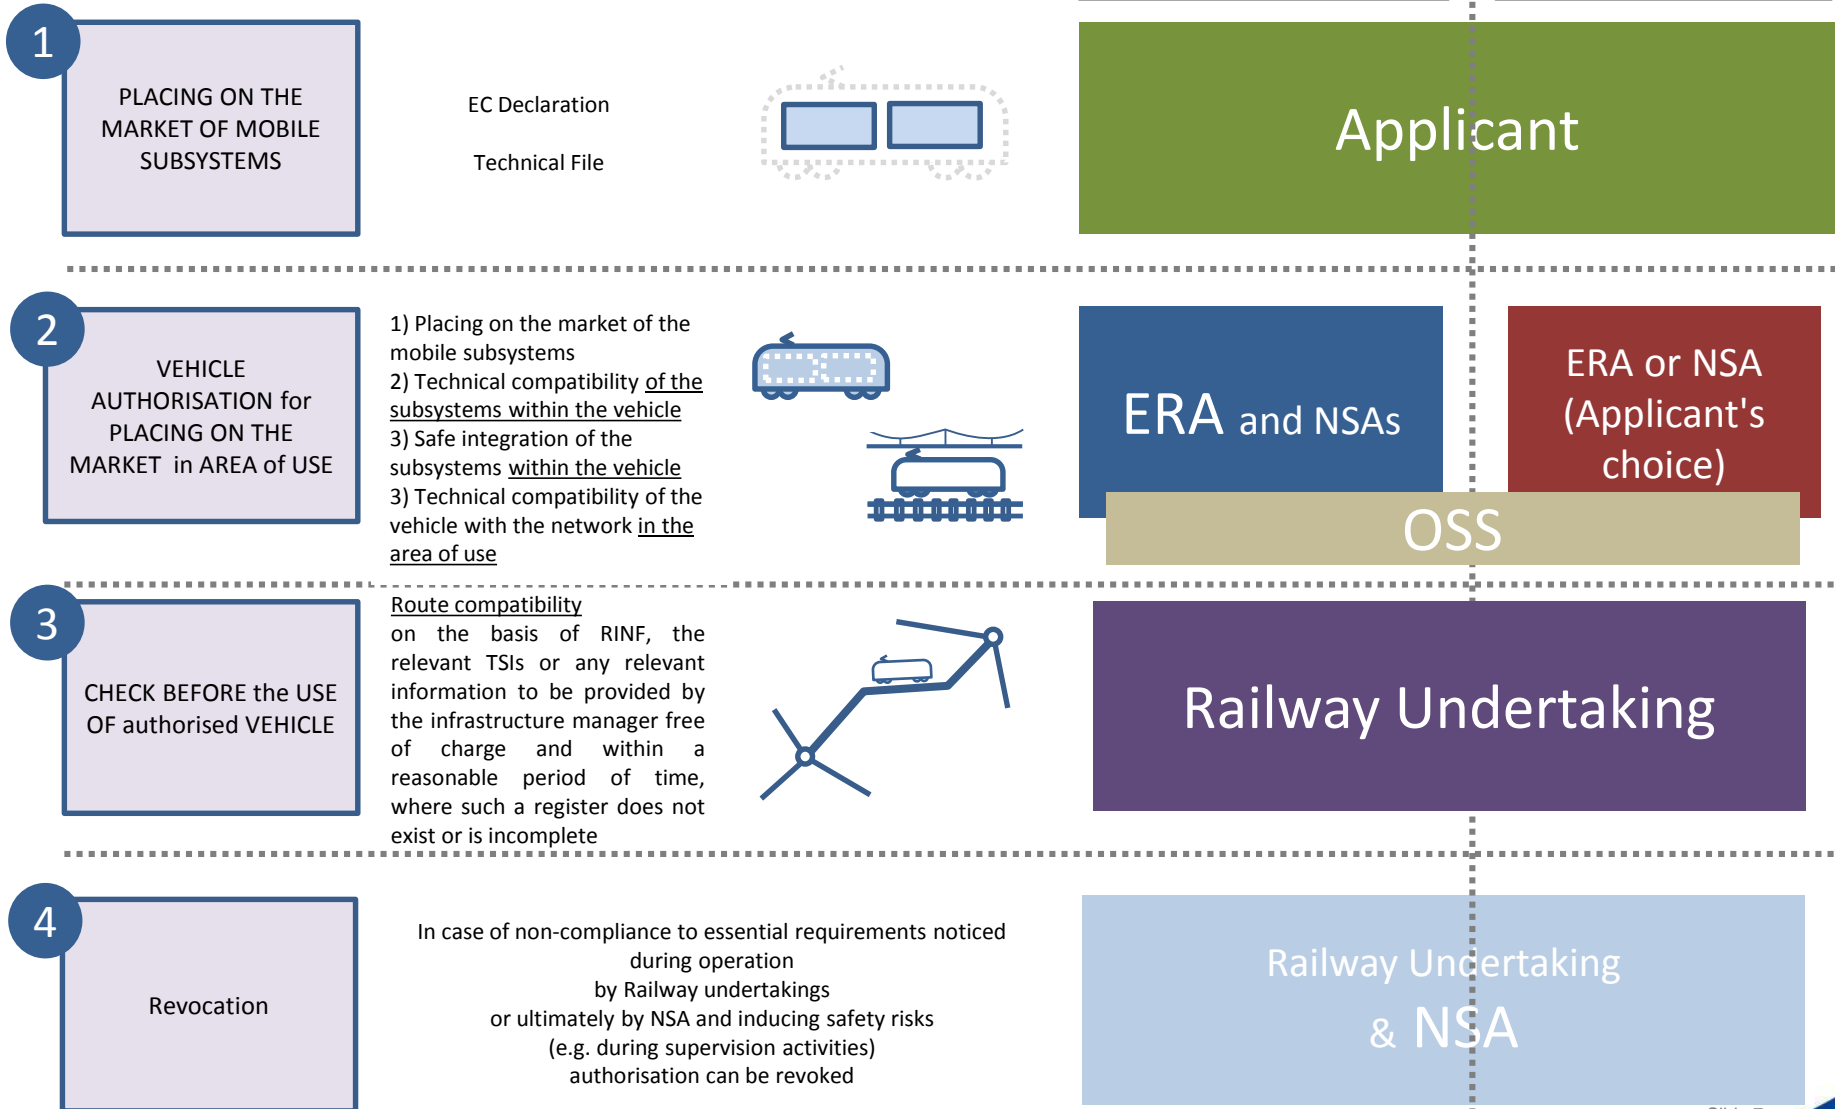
1

PLACING ON THE MARKET OF MOBILE SUBSYSTEMS

EC Declaration

Technical File

Applicant

2

VEHICLE AUTHORISATION for PLACING ON THE MARKET in AREA of USE

1) Placing on the market of the mobile subsystems
2) Technical compatibility of the subsystems within the vehicle
3) Safe integration of the subsystems within the vehicle
3) Technical compatibility of the vehicle with the network in the area of use

ERA and NSAs

ERA or NSA (Applicant's choice)

OSS

3

CHECK BEFORE the USE OF authorised VEHICLE

Route compatibility
on the basis of RINF, the relevant TSIs or any relevant information to be provided by the infrastructure manager free of charge and within a reasonable period of time, where such a register does not exist or is incomplete

Railway Undertaking

4

Revocation

In case of non-compliance to essential requirements noticed during operation
by Railway undertakings
or ultimately by NSA and inducing safety risks
(e.g. during supervision activities)
authorisation can be revoked

Railway Undertaking
& NSA